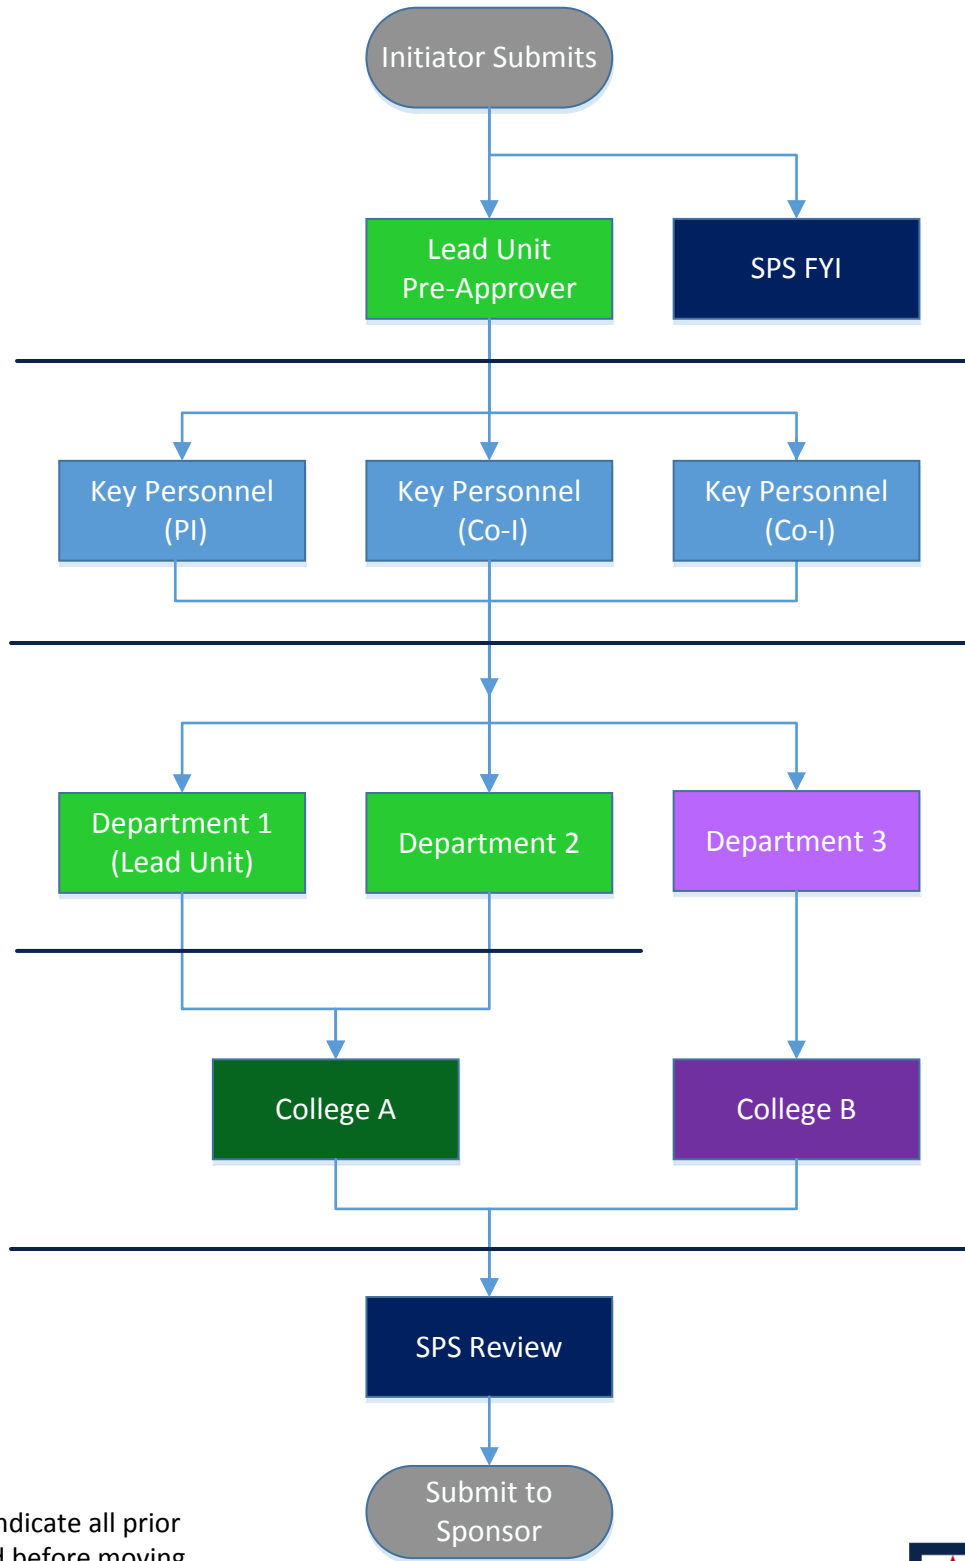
Initiator Submits

Lead Unit Pre-Approver

SPS FYI

Key Personnel (PI)

Key Personnel (Co-I)

Key Personnel (Co-I)

Department 1 (Lead Unit)

Department 2

Department 3

College A

College B

SPS Review

Submit to Sponsor

ndicate all prior
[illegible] before moving